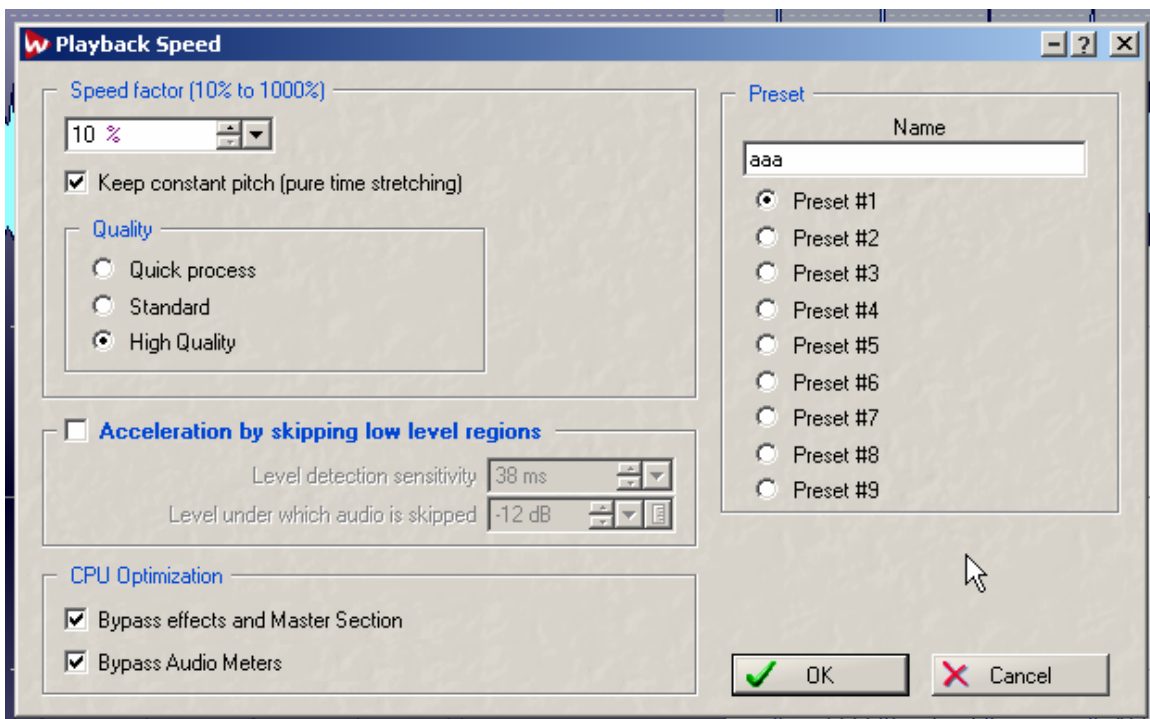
Playback Speed

Speed factor (10% to 1000%)

10 %

Keep constant pitch (pure time stretching)

Quality

Quick process

Standard

High Quality

Acceleration by skipping low level regions

Level detection sensitivity 38 ms

Level under which audio is skipped -12 dB

CPU Optimization

Bypass effects and Master Section

Bypass Audio Meters

Preset

Name

aaa

Preset #1

Preset #2

Preset #3

Preset #4

Preset #5

Preset #6

Preset #7

Preset #8

Preset #9

OK

Cancel